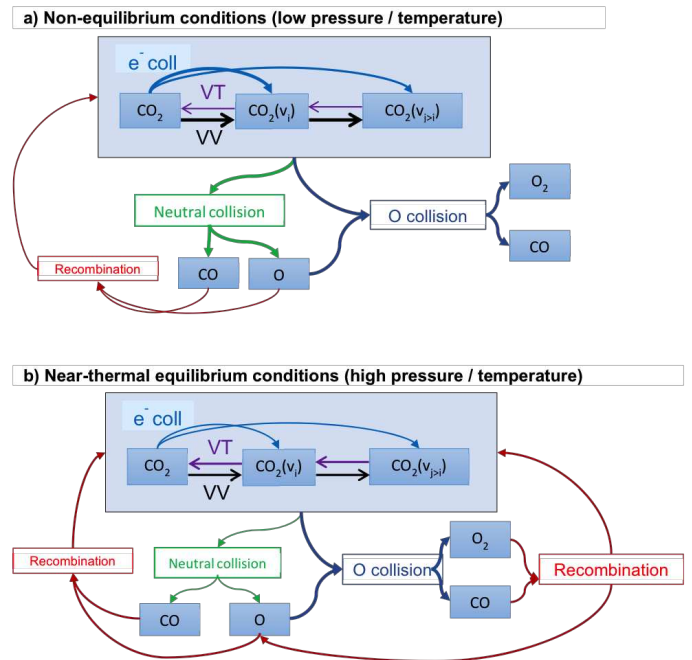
a) Non-equilibrium conditions (low pressure / temperature)

$e^-$ coll

VT

$CO_2$

$CO_2(v_i)$

$CO_2(v_{j>i})$

VV

Neutral collision

O collision

$O_2$

CO

Recombination

CO

O

b) Near-thermal equilibrium conditions (high pressure / temperature)

$e^-$ coll

VT

$CO_2$

$CO_2(v_i)$

$CO_2(v_{j>i})$

VV

Recombination

Neutral collision

O collision

$O_2$

Recombination

CO

CO

O